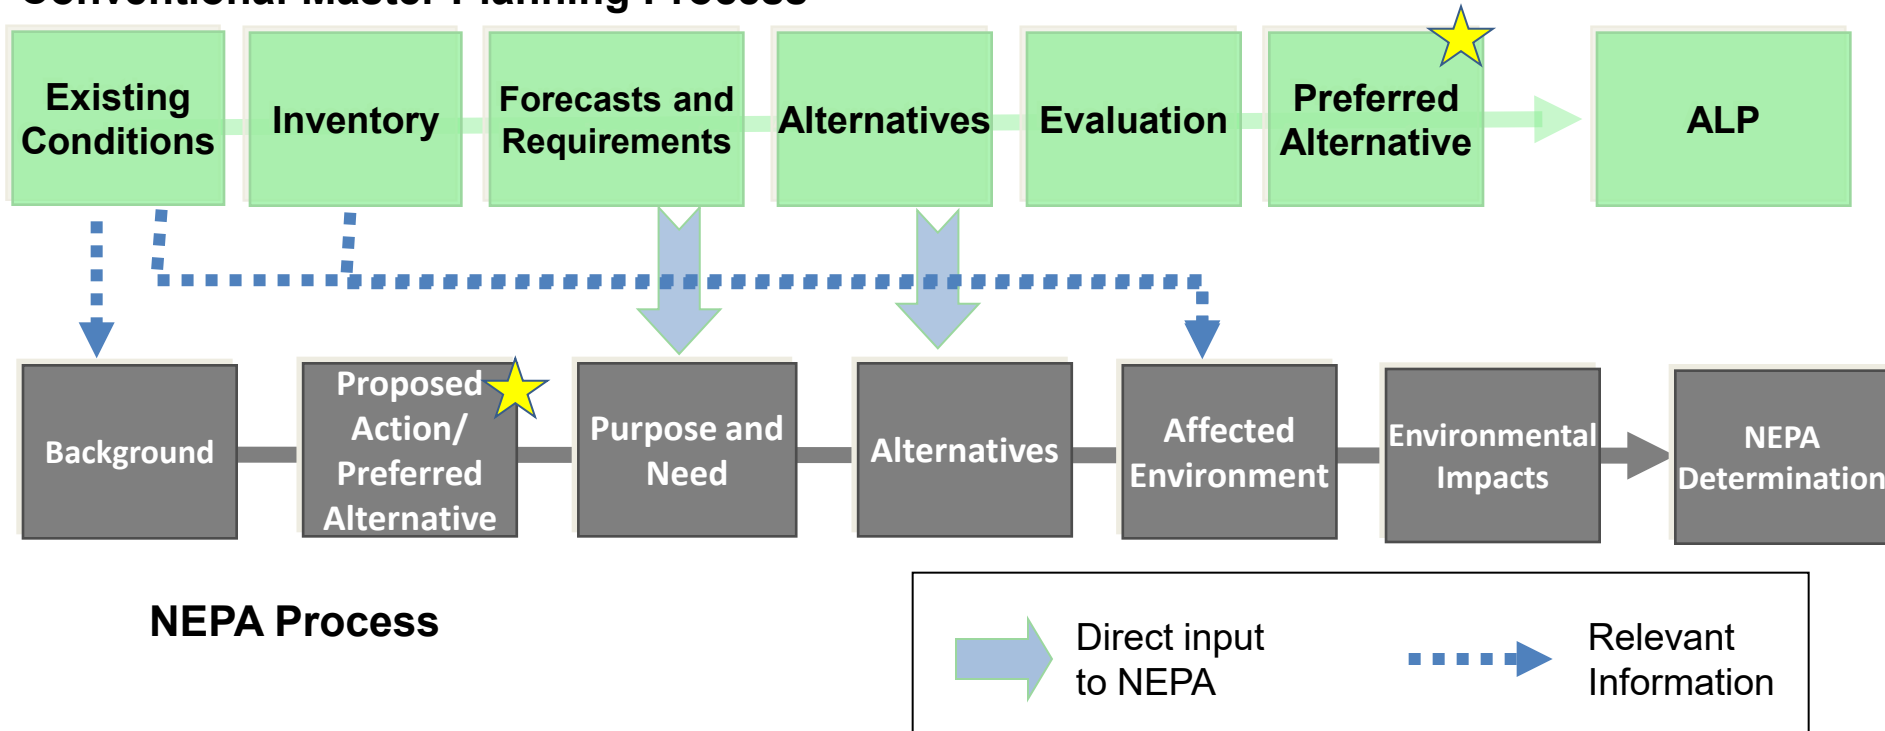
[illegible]

Existing Conditions

Inventory

Forecasts and Requirements

Alternatives

Evaluation

Preferred Alternative

ALP

Background

Proposed Action/ Preferred Alternative

Purpose and Need

Alternatives

Affected Environment

Environmental Impacts

NEPA Determination

NEPA Process

Direct input to NEPA

Relevant Information